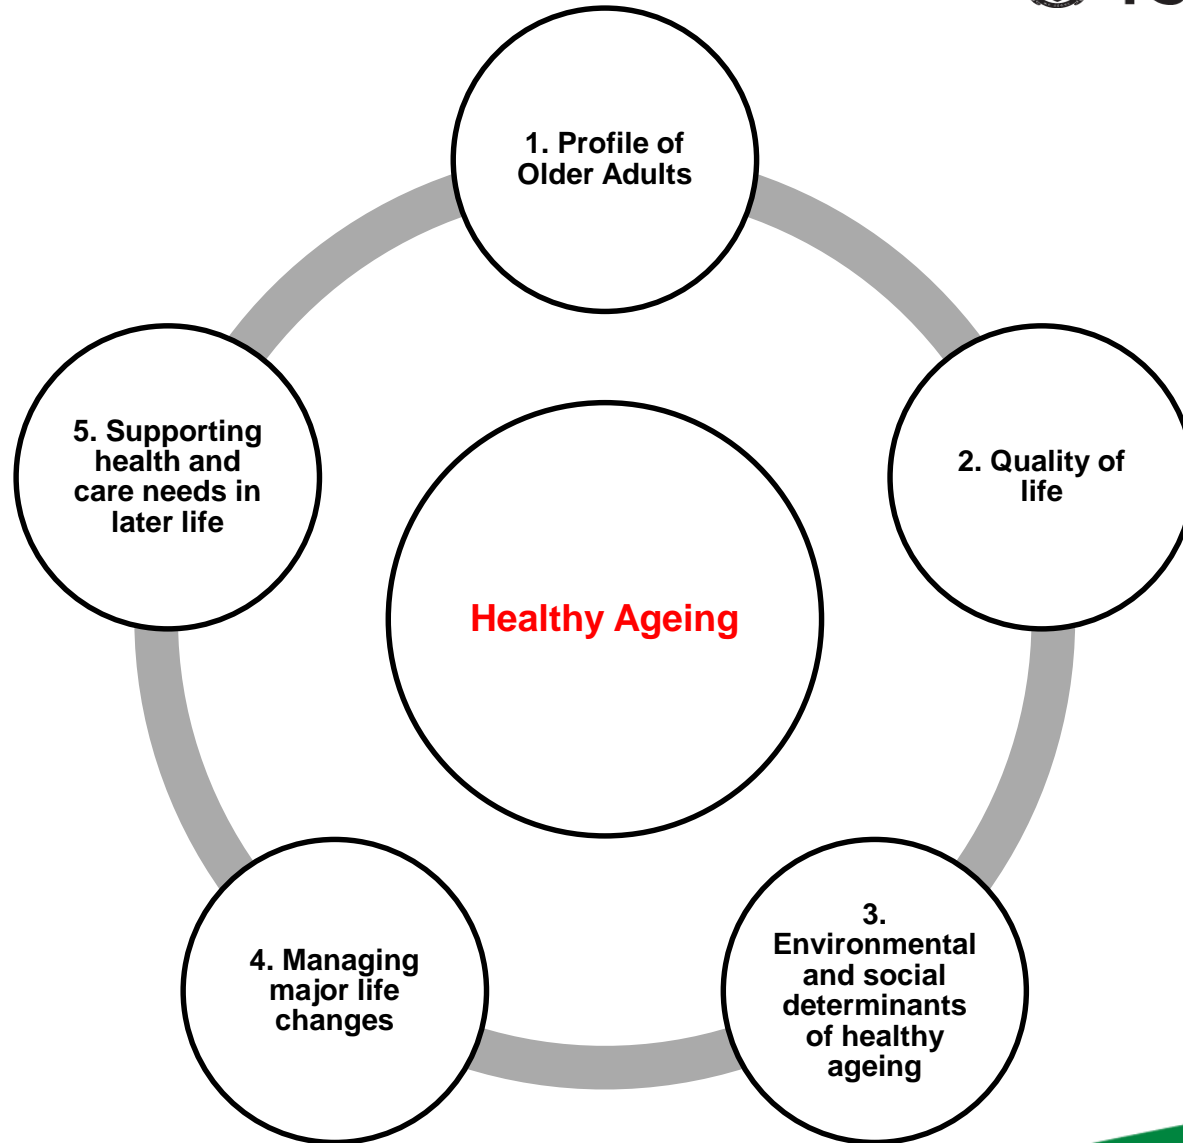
1. Profile of Older Adults

2. Quality of life

3. Environmental and social determinants of healthy ageing

4. Managing major life changes

5. Supporting health and care needs in later life

Healthy Ageing